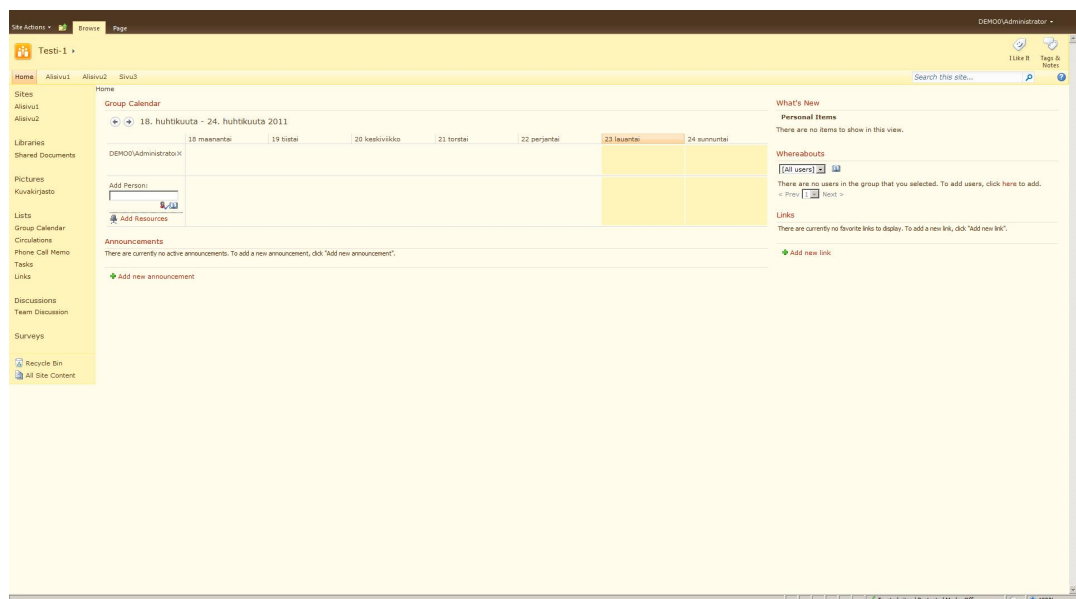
Site Actions Browse Page

DEMO0\Administrator

Testi-1 ›

I Like It Tags & Notes

Home Alisivu1 Alisivu2 Sivu3

Search this site...

Home

Sites
Alisivu1
Alisivu2

Libraries
Shared Documents

Pictures
Kuvakirjasto

Lists
Group Calendar
Circulations
Phone Call Memo
Tasks
Links

Discussions
Team Discussion

Surveys

Recycle Bin
All Site Content

Group Calendar

18. huhtikuuta - 24. huhtikuuta 2011

| | 18 maanantai | 19 tiistai | 20 keskiviikko | 21 torstai | 22 perjantai | 23 lauantai | 24 sunnuntai |
|---|---|---|---|---|---|---|---|
| DEMO0\Administrato | | | | | | | |
| Add Person: | | | | | | | |
| Add Resources | | | | | | | |

Announcements

There are currently no active announcements. To add a new announcement, click "Add new announcement".

Add new announcement

What's New

Personal Items

There are no items to show in this view.

Whereabouts

[All users]

There are no users in the group that you selected. To add users, click here to add.

< Prev 1 Next >

Links

There are currently no favorite links to display. To add a new link, click "Add new link".

Add new link